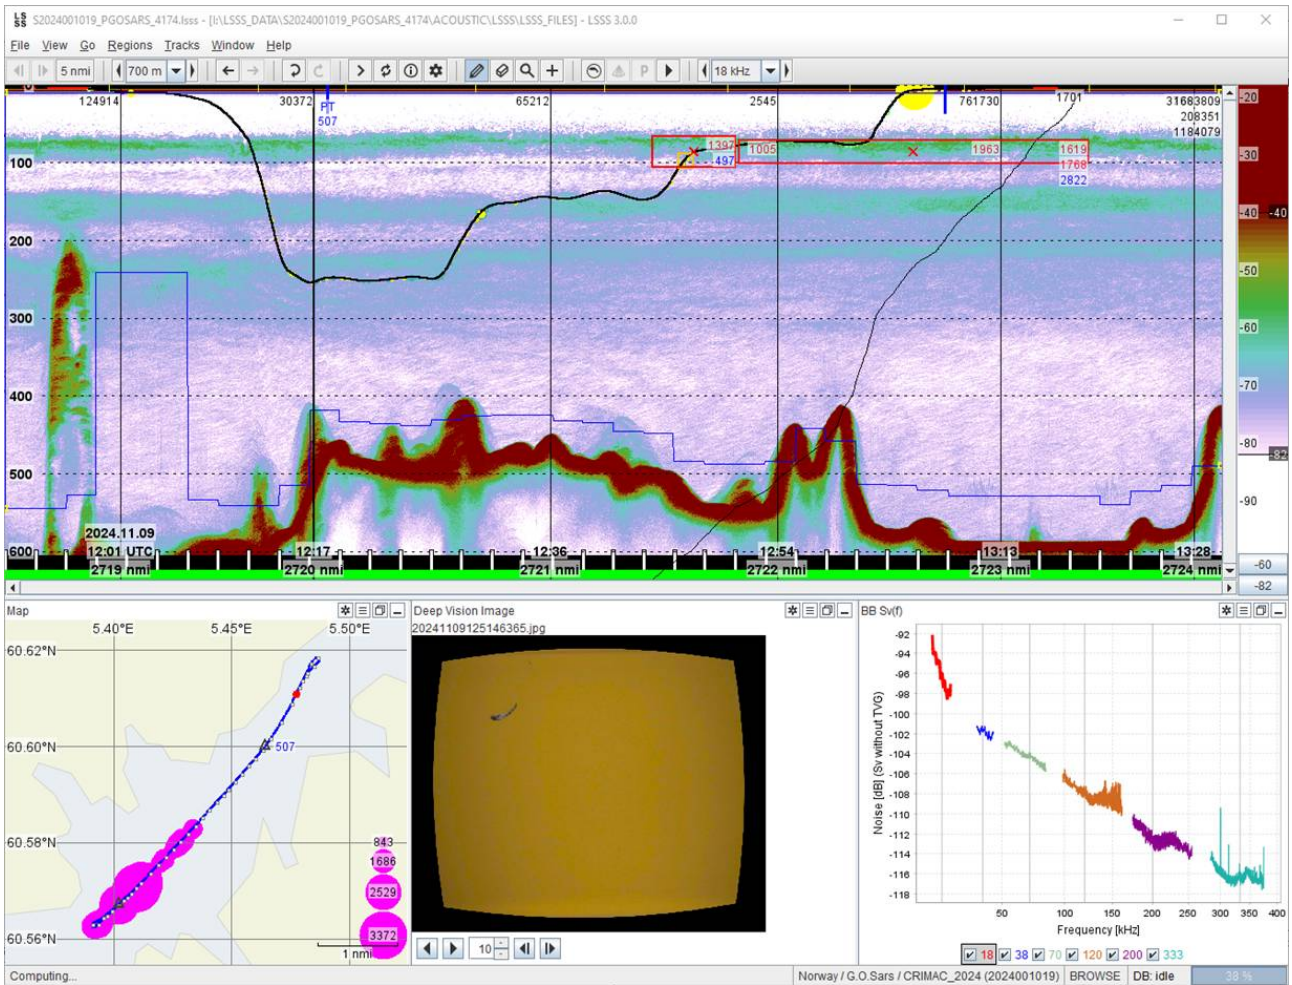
S2024001019_PGOSARS_4174.lsss - [I:\LSSS_DATA\S2024001019_PGOSARS_4174\ACOUSTIC\LSSS\LSSS_FILES] - LSSS 3.0.0

File View Go Regions Tracks Window Help

5 nmi 700 m 18 kHz

124914 30372 PT 507 65212 2545 761730 1701 31683809 208351 1184079

1397 497 1005 1963 1619 1768 2822

100
200
300
400
500
600

-20
-30
-40 -40
-50
-60
-70
-80 -82
-90

2024.11.09
12:01 UTC 12:17 12:36 12:54 13:13 13:28
2719 nmi 2720 nmi 2721 nmi 2722 nmi 2723 nmi 2724 nmi

-60
-82

Map
5.40°E 5.45°E 5.50°E
60.62°N
60.60°N
60.58°N
60.56°N
507
843
1686
2529
3372
1 nmi

Deep Vision Image
20241109125146365.jpg
10

BB Sv(f)
-92
-94
-96
-98
-100
-102
-104
-106
-108
-110
-112
-114
-116
-118
Noise [dB] (Sv without TVG)
50 100 150 200 250 300 350 400
Frequency [kHz]
18 38 70 120 200 333

Computing...
Norway / G.O.Sars / CRIMAC_2024 (2024001019) BROWSE DB: idle 38 %